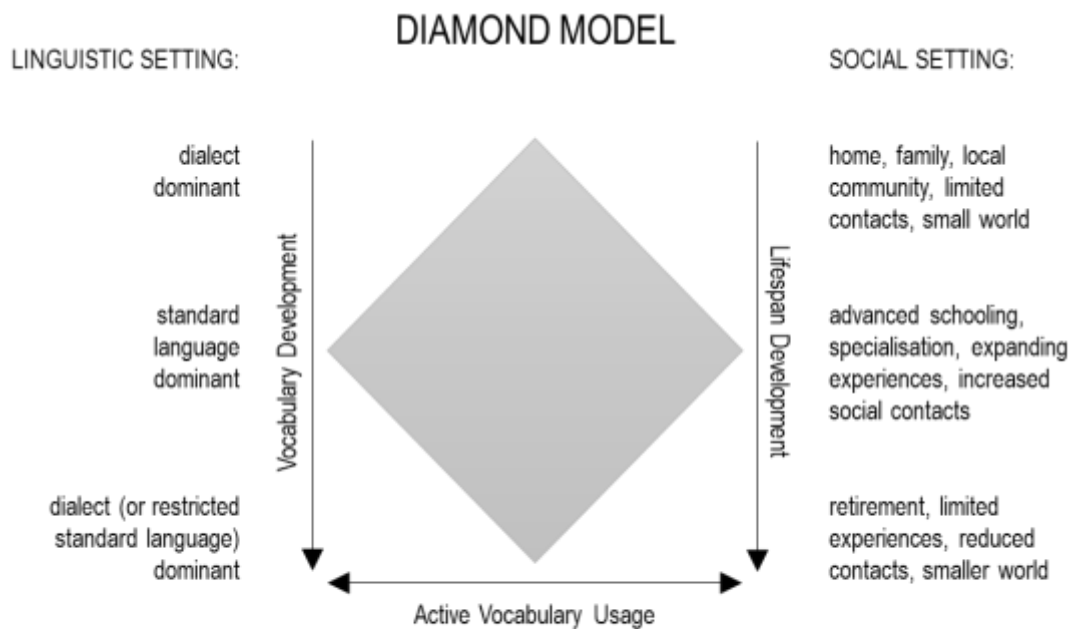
DIAMOND MODEL

LINGUISTIC SETTING:

SOCIAL SETTING:

dialect dominant

home, family, local community, limited contacts, small world

Vocabulary Development

Lifespan Development

standard language dominant

advanced schooling, specialisation, expanding experiences, increased social contacts

dialect (or restricted standard language) dominant

retirement, limited experiences, reduced contacts, smaller world

Active Vocabulary Usage